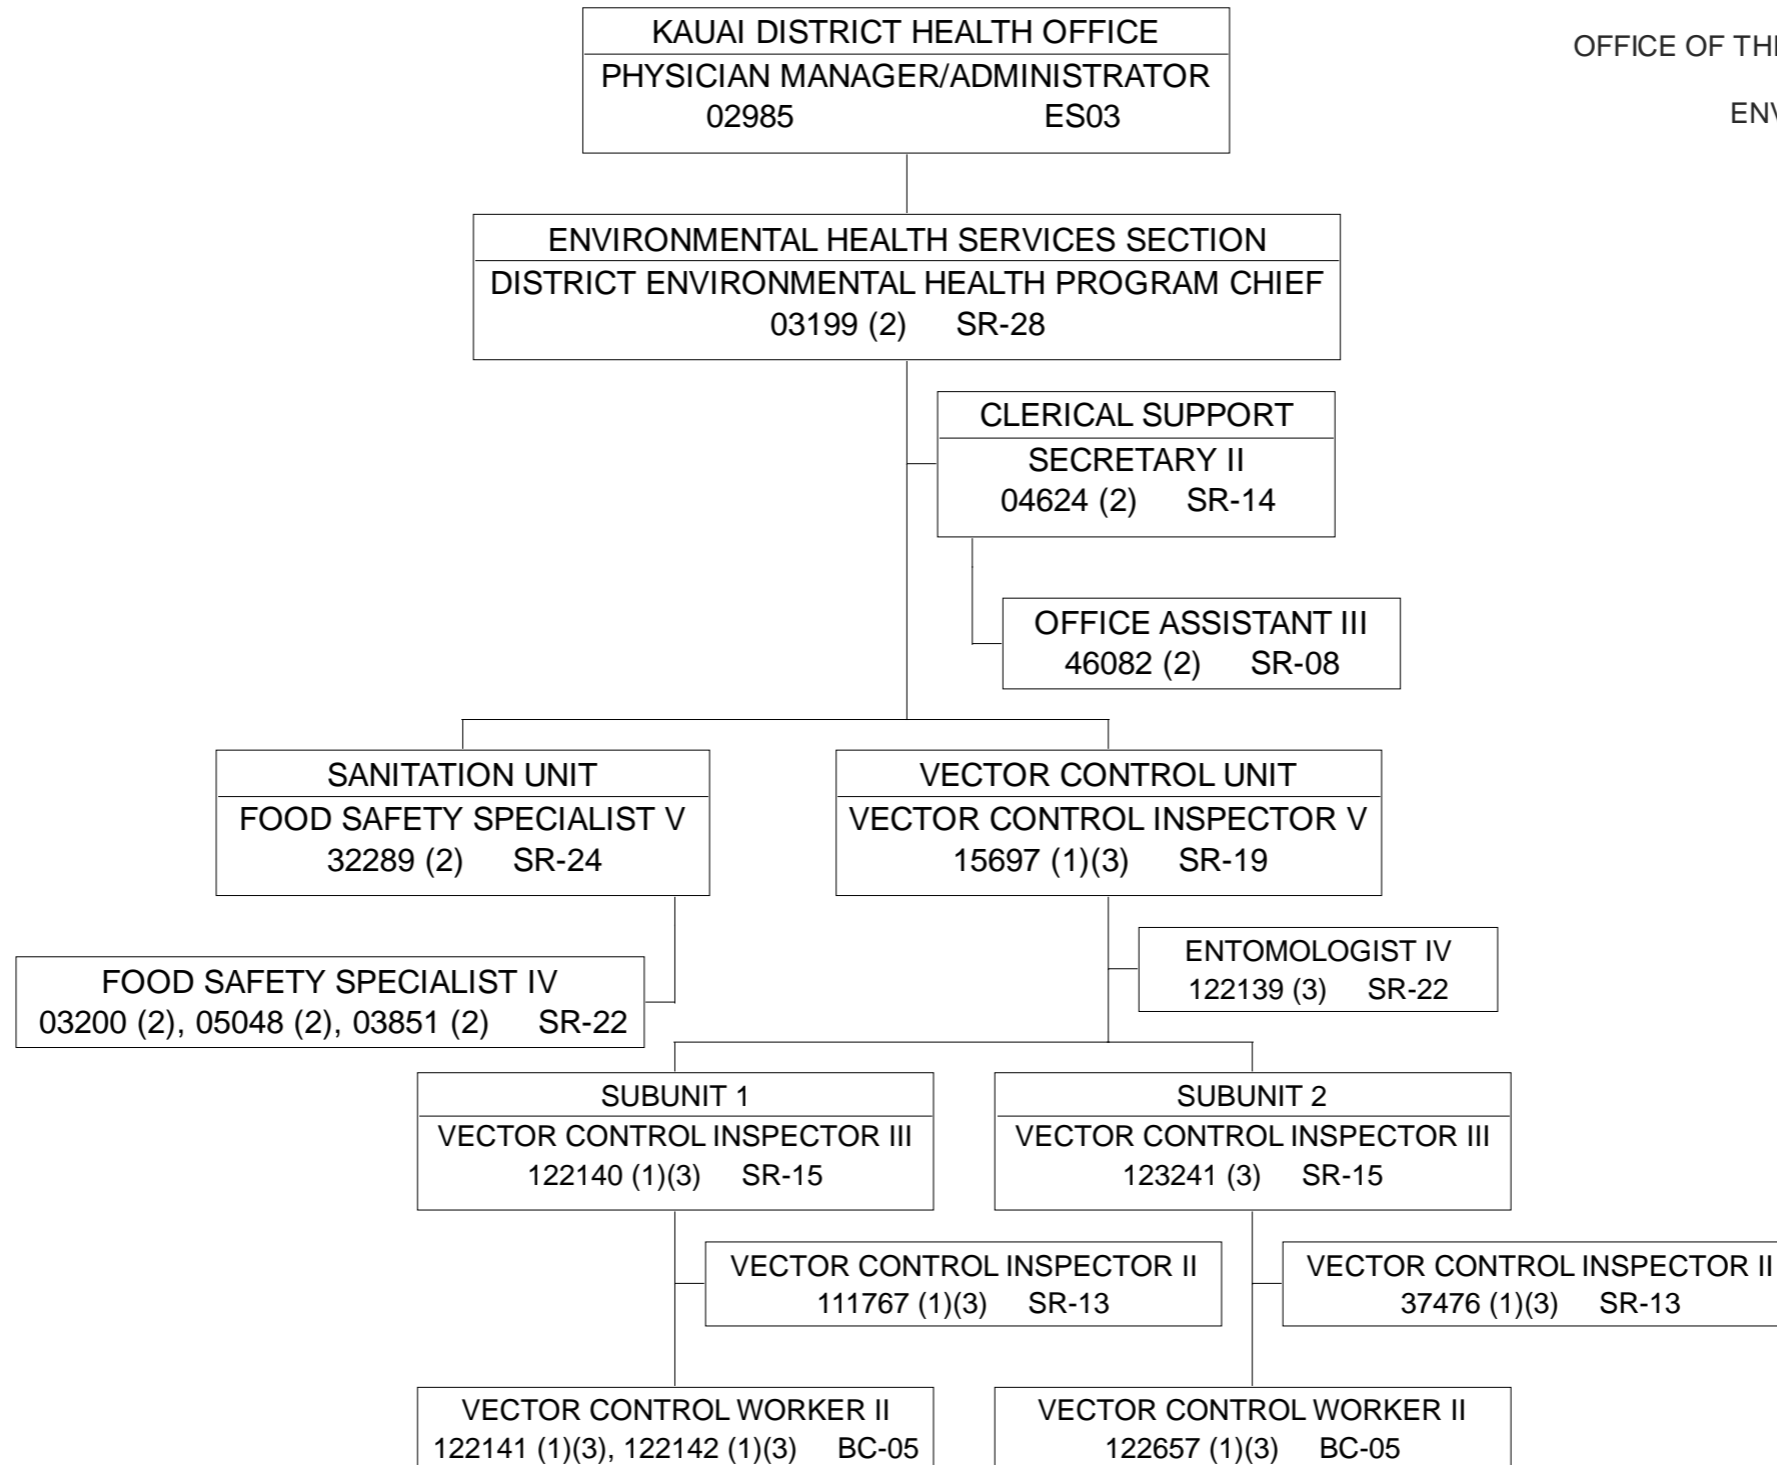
KAUAI DISTRICT HEALTH OFFICE
PHYSICIAN MANAGER/ADMINISTRATOR
02985 ES03

OFFICE OF TH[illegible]

ENV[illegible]

ENVIRONMENTAL HEALTH SERVICES SECTION
DISTRICT ENVIRONMENTAL HEALTH PROGRAM CHIEF
03199 (2) SR-28

CLERICAL SUPPORT
SECRETARY II
04624 (2) SR-14

OFFICE ASSISTANT III
46082 (2) SR-08

SANITATION UNIT
FOOD SAFETY SPECIALIST V
32289 (2) SR-24

FOOD SAFETY SPECIALIST IV
03200 (2), 05048 (2), 03851 (2) SR-22

VECTOR CONTROL UNIT
VECTOR CONTROL INSPECTOR V
15697 (1)(3) SR-19

ENTOMOLOGIST IV
122139 (3) SR-22

SUBUNIT 1
VECTOR CONTROL INSPECTOR III
122140 (1)(3) SR-15

VECTOR CONTROL INSPECTOR II
111767 (1)(3) SR-13

VECTOR CONTROL WORKER II
122141 (1)(3), 122142 (1)(3) BC-05

SUBUNIT 2
VECTOR CONTROL INSPECTOR III
123241 (3) SR-15

VECTOR CONTROL INSPECTOR II
37476 (1)(3) SR-13

VECTOR CONTROL WORKER II
122657 (1)(3) BC-05